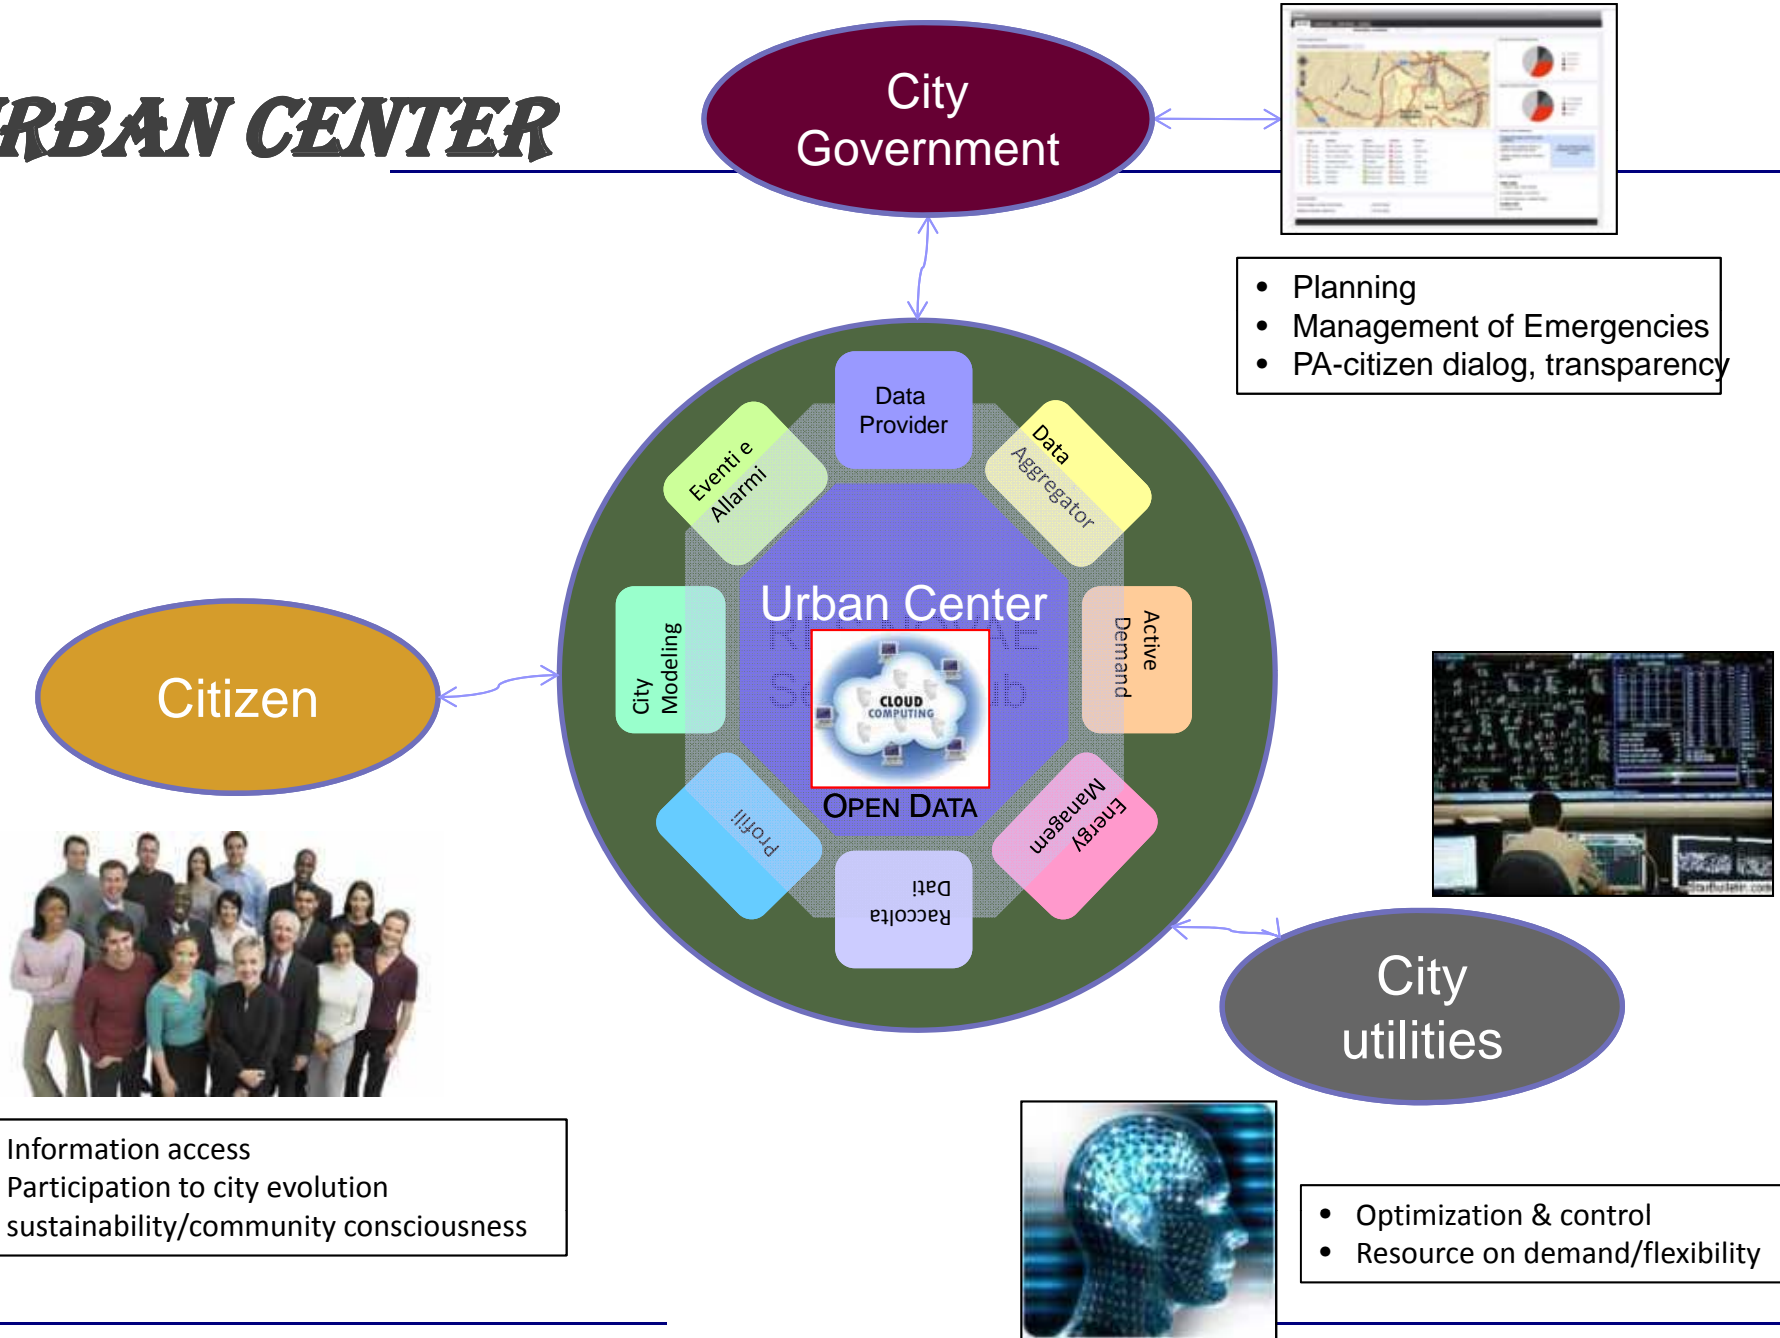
RBAN CENTER

City Government

- Planning
- Management of Emergencies
- PA-citizen dialog, transparency

Data Provider

Data Aggregator

Eventi e Allarmi

City Modeling

Urban Center

CLOUD COMPUTING

OPEN DATA

Active Demand

Energy Managem

Profili

Raccolta Dati

Citizen

City utilities

Information access
Participation to city evolution
sustainability/community consciousness

- Optimization & control
- Resource on demand/flexibility